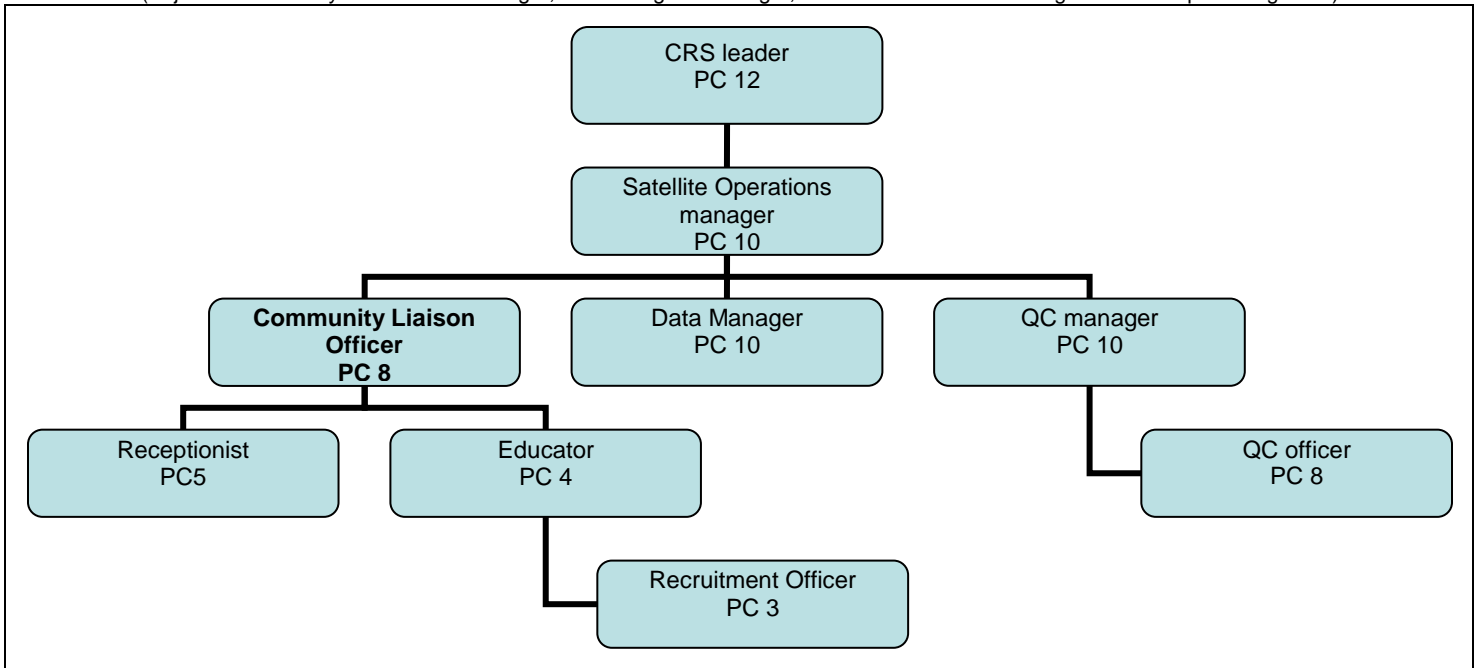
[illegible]

CRS leader
PC 12

Satellite Operations manager
PC 10

**Community Liaison Officer**
**PC 8**

Data Manager
PC 10

QC manager
PC 10

Receptionist
PC5

Educator
PC 4

QC officer
PC 8

Recruitment Officer
PC 3